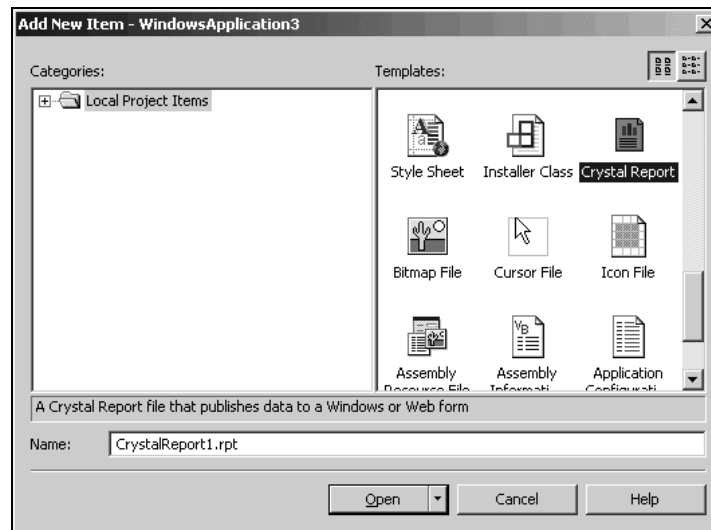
Add New Item - WindowsApplication3

Categories:

Local Project Items

Templates:

Style Sheet

Installer Class

Crystal Report

Bitmap File

Cursor File

Icon File

Assembly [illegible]

Assembly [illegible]

Application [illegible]

A Crystal Report file that publishes data to a Windows or Web form

Name: CrystalReport1.rpt

Open

Cancel

Help